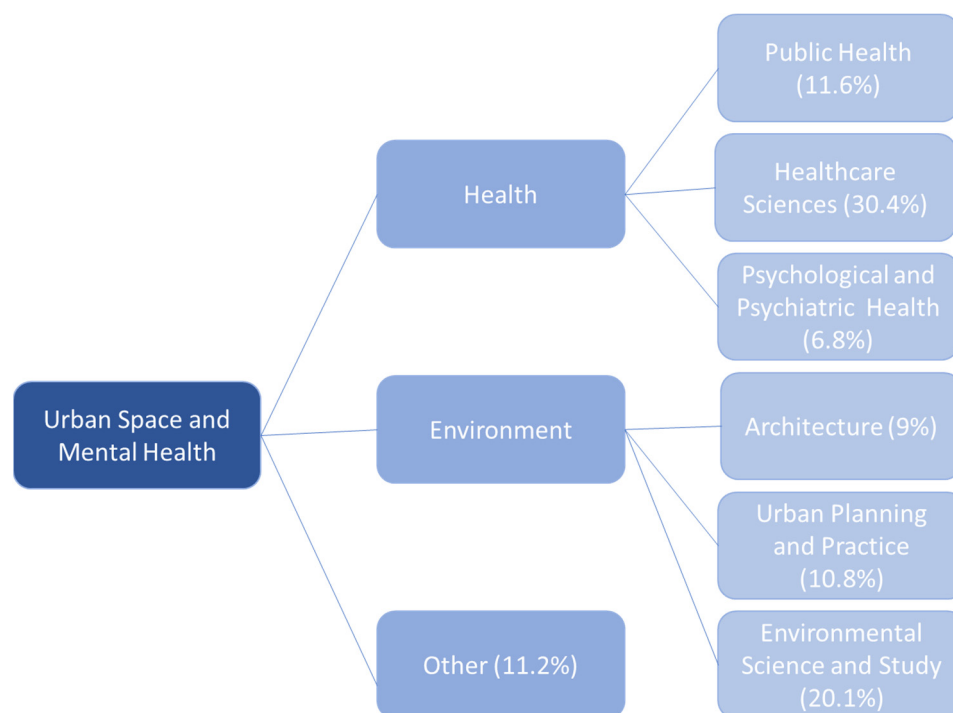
Urban Space and Mental Health

Health

Public Health (11.6%)

Healthcare Sciences (30.4%)

Psychological and Psychiatric Health (6.8%)

Environment

Architecture (9%)

Urban Planning and Practice (10.8%)

Environmental Science and Study (20.1%)

Other (11.2%)